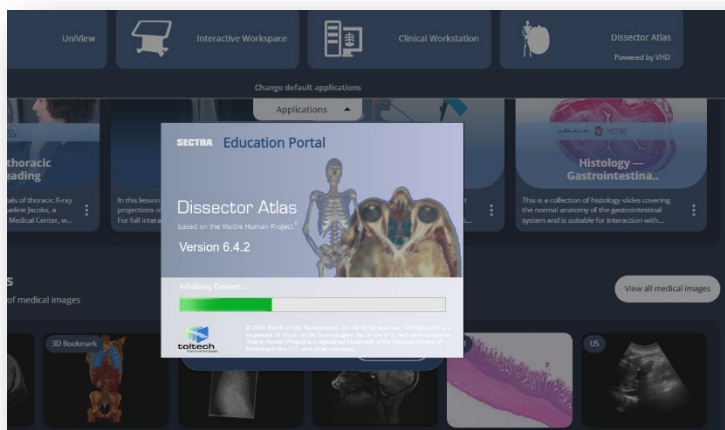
UniView

Interactive Workspace

Clinical Workstation

Dissector Atlas
Powered by VHD

Change default applications

Applications ▲

thoracic
eading

els of thoracic X-ray
aline Jacobs, a
Medical Center, w...

In this lesson
projections o
For full intera

Histology —
Gastrointestina..

This is a collection of histology slides covering the normal anatomy of the gastrointestinal system and is suitable for interaction with...

s
of medical images

View all medical images

3D Bookmark

US

SECTRA Education Portal

Dissector Atlas
based on the Visible Human Project®

Version 6.4.2

Initializing Dissect...

toltech

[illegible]